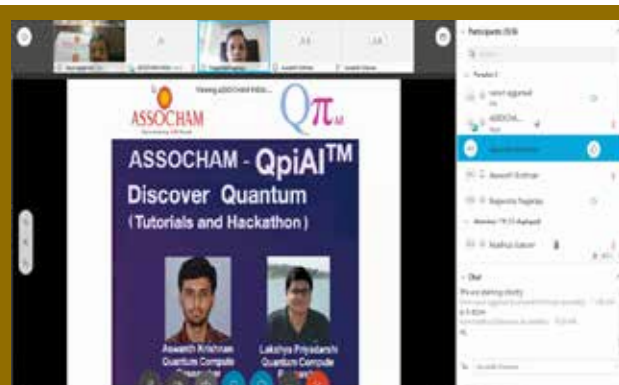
Participants (5/8)

Viewing ASSOCHAM Webin...

ASSOCHAM

$Q\pi_{AI}$

ASSOCHAM - QpiAI$^{TM}$

Discover Quantum

(Tutorials and Hackathon)

Aswanth Krishnan
Quantum Compute
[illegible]

Lakshya Priyadarshi
Quantum Compute
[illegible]

Aswanth Krishnan

Rajendra Nagaraju

Madhur Saxena

Chat

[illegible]